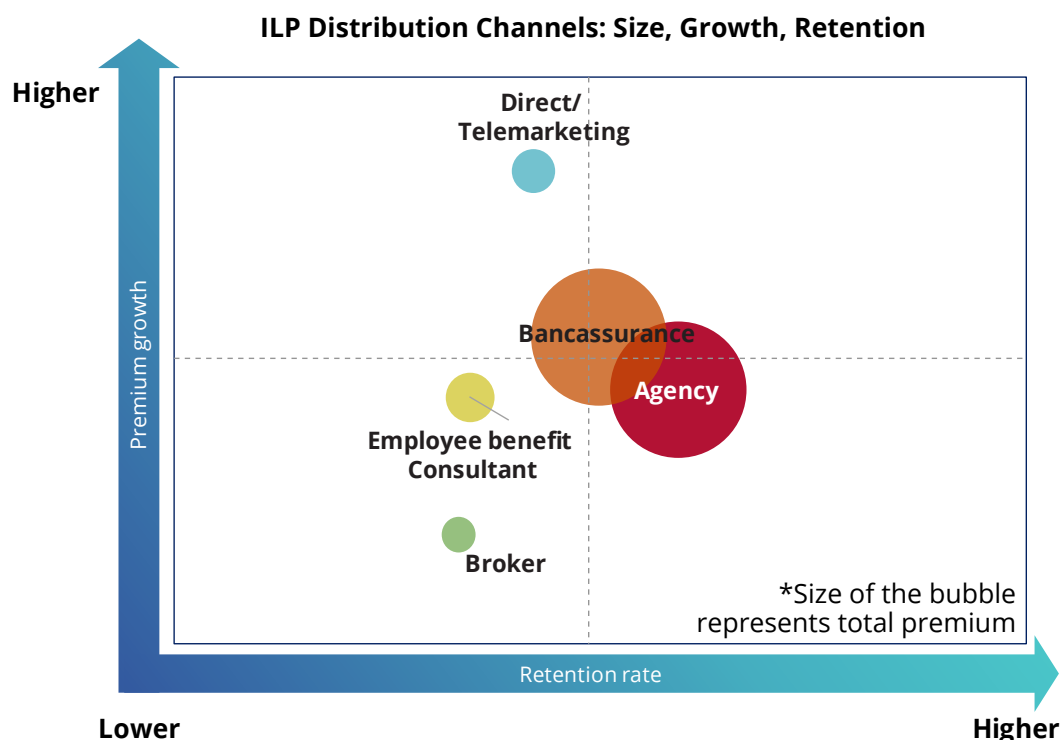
ILP Distribution Channels: Size, Growth, Retention

Higher

Premium growth

Direct/ Telemarketing

Bancassurance

Agency

Employee benefit Consultant

Broker

*Size of the bubble represents total premium

Retention rate

Lower

Higher